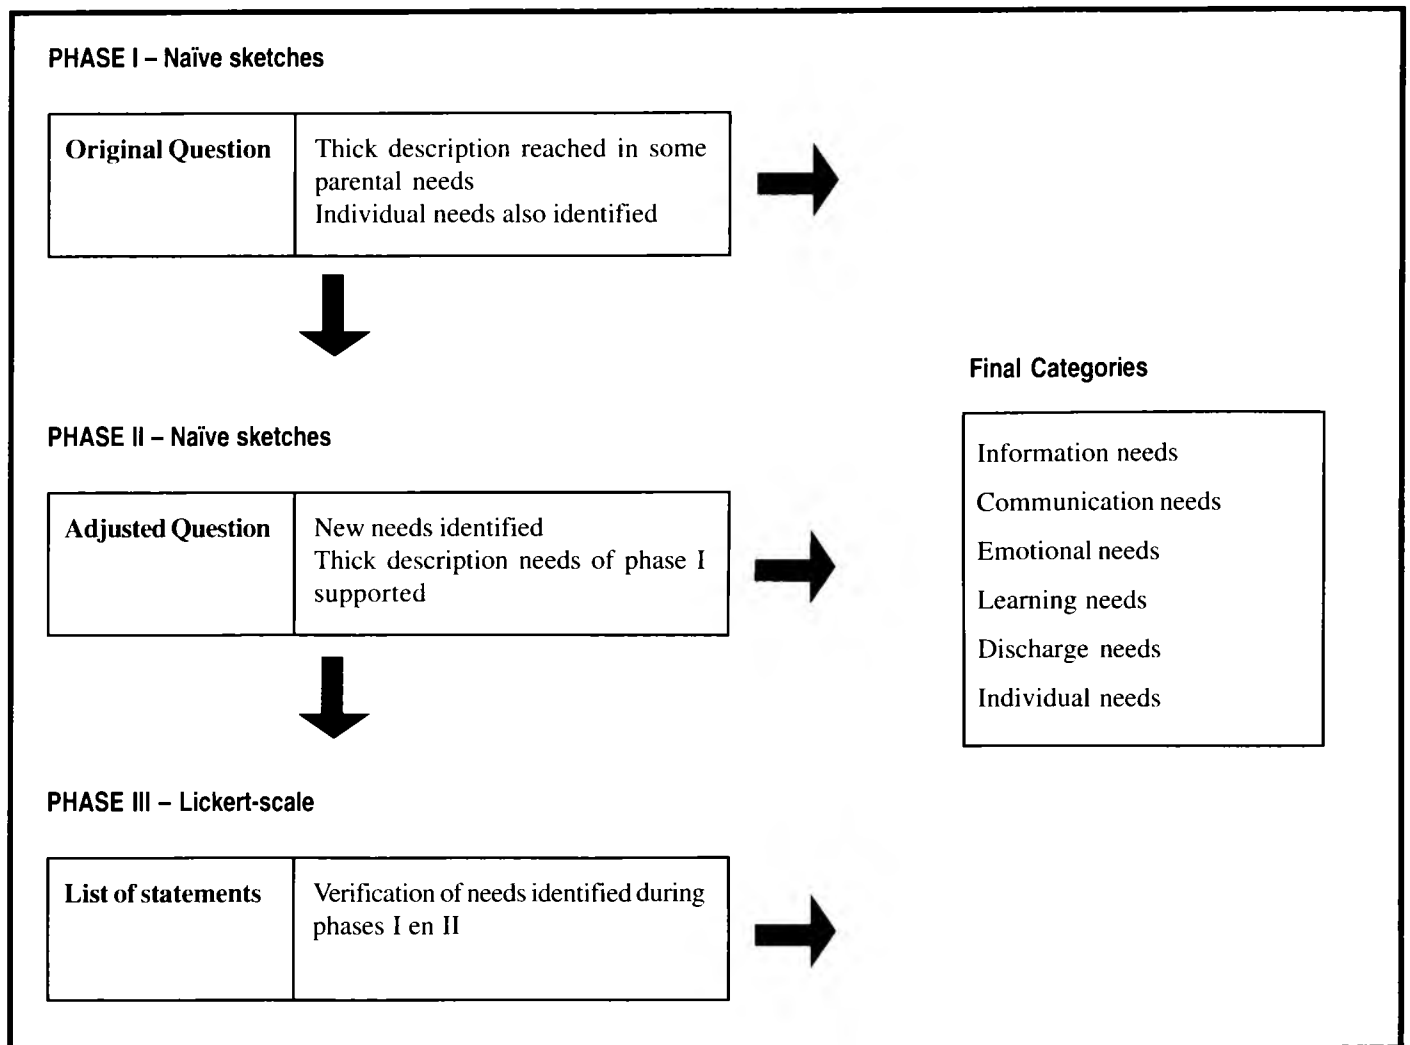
PHASE I – Naïve sketches

| Original Question | Thick description reached in some parental needs<br>Individual needs also identified |
|---|---|

PHASE II – Naïve sketches

| Adjusted Question | New needs identified<br>Thick description needs of phase I supported |
|---|---|

PHASE III – Lickert-scale

| List of statements | Verification of needs identified during phases I en II |
|---|---|

Final Categories

Information needs
Communication needs
Emotional needs
Learning needs
Discharge needs
Individual needs